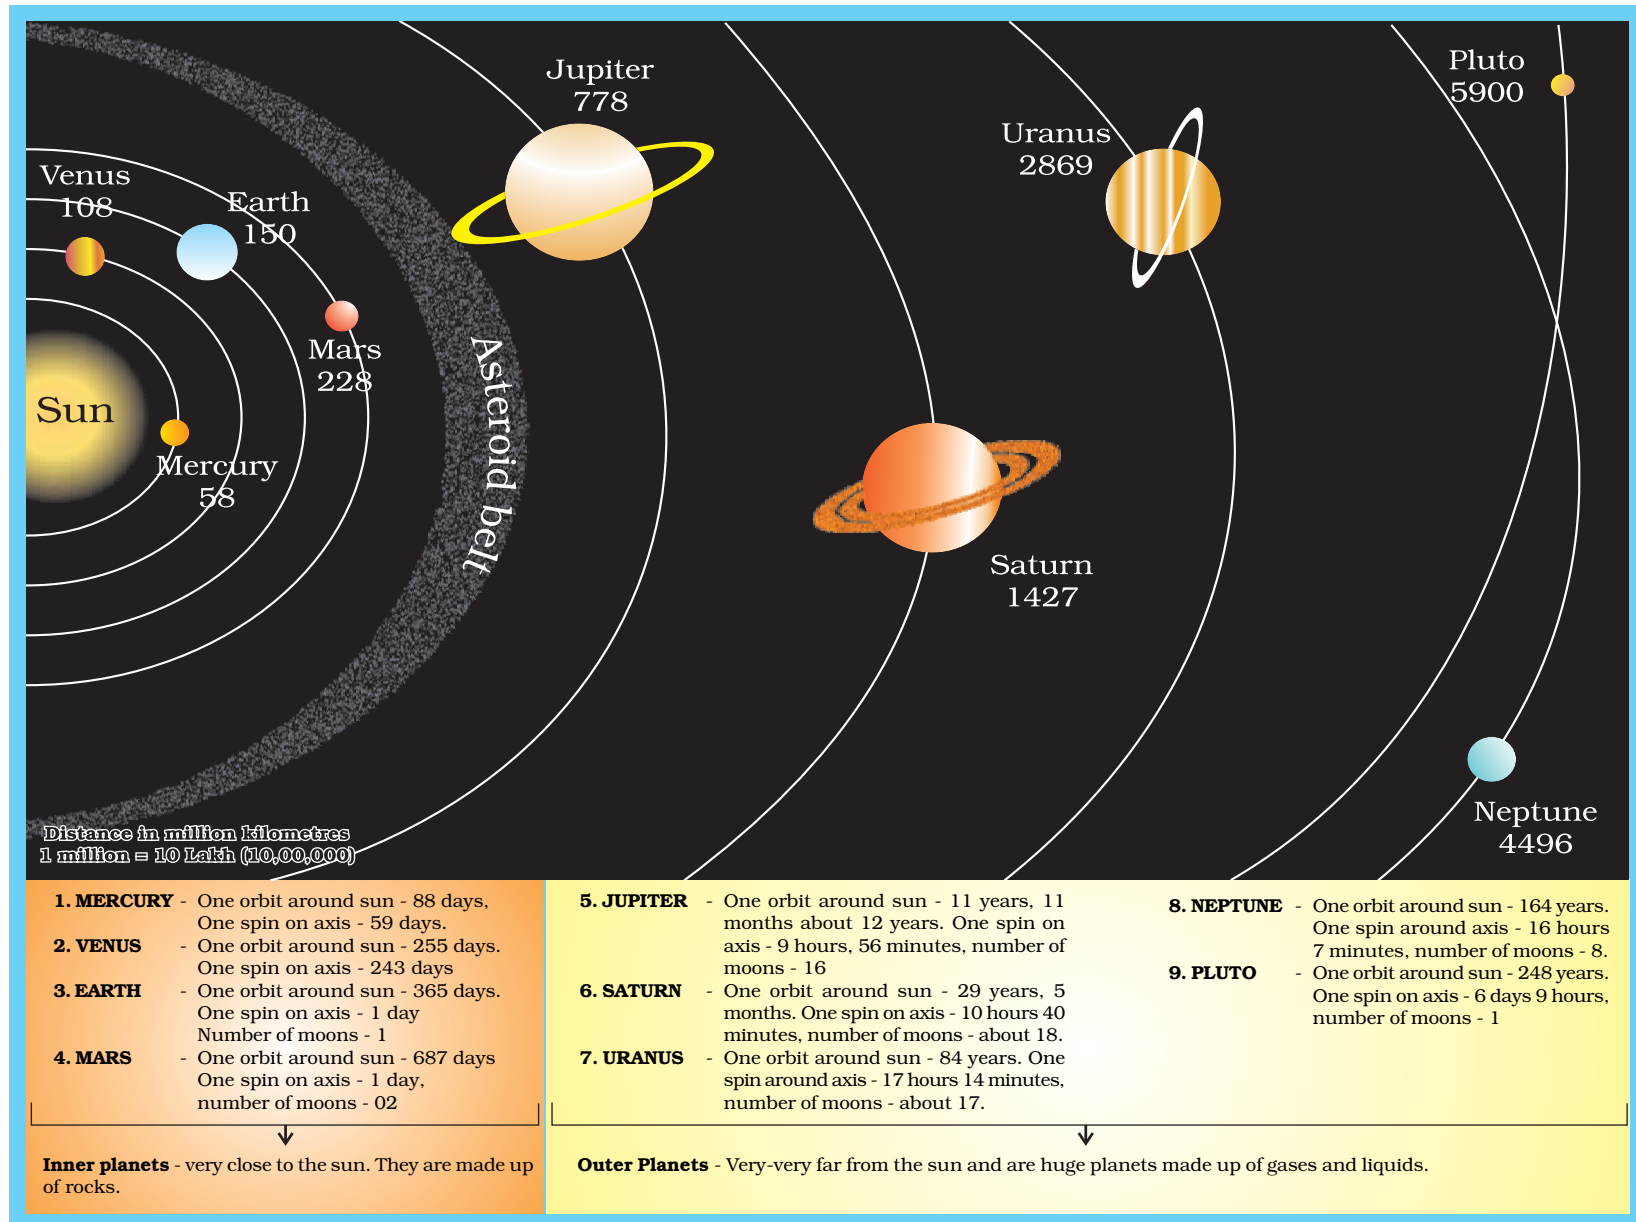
Jupiter
778

Pluto
5900

Uranus
2869

Venus
108

Earth
150

Mars
228

Sun

Mercury
58

Asteroid belt

Saturn
1427

Neptune
4496

Distance in million kilometres
1 million = 10 Lakh (10,00,000)

1. MERCURY - One orbit around sun - 88 days, One spin on axis - 59 days.
2. VENUS - One orbit around sun - 255 days. One spin on axis - 243 days
3. EARTH - One orbit around sun - 365 days. One spin on axis - 1 day Number of moons - 1
4. MARS - One orbit around sun - 687 days One spin on axis - 1 day, number of moons - 02

Inner planets - very close to the sun. They are made up of rocks.

5. JUPITER - One orbit around sun - 11 years, 11 months about 12 years. One spin on axis - 9 hours, 56 minutes, number of moons - 16
6. SATURN - One orbit around sun - 29 years, 5 months. One spin on axis - 10 hours 40 minutes, number of moons - about 18.
7. URANUS - One orbit around sun - 84 years. One spin around axis - 17 hours 14 minutes, number of moons - about 17.

8. NEPTUNE - One orbit around sun - 164 years. One spin around axis - 16 hours 7 minutes, number of moons - 8.
9. PLUTO - One orbit around sun - 248 years. One spin on axis - 6 days 9 hours, number of moons - 1

Outer Planets - Very-very far from the sun and are huge planets made up of gases and liquids.